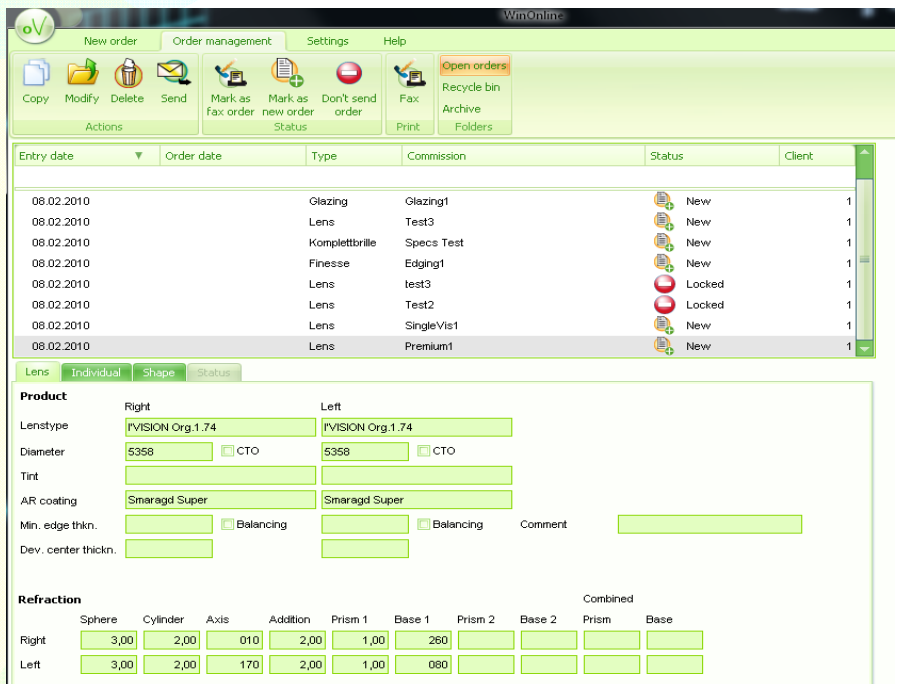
oV

WinOnline

New order
Order management
Settings
Help

Copy
Modify
Delete
Send
Actions

Mark as fax order
Mark as new order
Don't send order
Status

Fax
Print

Open orders
Recycle bin
Archive
Folders

| Entry date | Order date | Type | Commission | Status | Client |
|---|---|---|---|---|---|
| 08.02.2010 | | Glazing | Glazing1 | New | 1 |
| 08.02.2010 | | Lens | Test3 | New | 1 |
| 08.02.2010 | | Komplettbrille | Specs Test | New | 1 |
| 08.02.2010 | | Finesse | Edging1 | New | 1 |
| 08.02.2010 | | Lens | test3 | Locked | 1 |
| 08.02.2010 | | Lens | Test2 | Locked | 1 |
| 08.02.2010 | | Lens | SingleVis1 | New | 1 |
| 08.02.2010 | | Lens | Premium1 | New | 1 |

Lens
Individual
Shape
Status

Product
Right
Left
Lenstype
I'VISION Org.1.74
I'VISION Org.1.74
Diameter
5358
CTO
5358
CTO
Tint
AR coating
Smaragd Super
Smaragd Super
Min. edge thkn.
Balancing
Balancing
Comment
Dev. center thickn.

Refraction

| | Sphere | Cylinder | Axis | Addition | Prism 1 | Base 1 | Prism 2 | Base 2 | Combined Prism | Base |
|---|---|---|---|---|---|---|---|---|---|---|
| Right | 3,00 | 2,00 | 010 | 2,00 | 1,00 | 260 | | | | |
| Left | 3,00 | 2,00 | 170 | 2,00 | 1,00 | 080 | | | | |